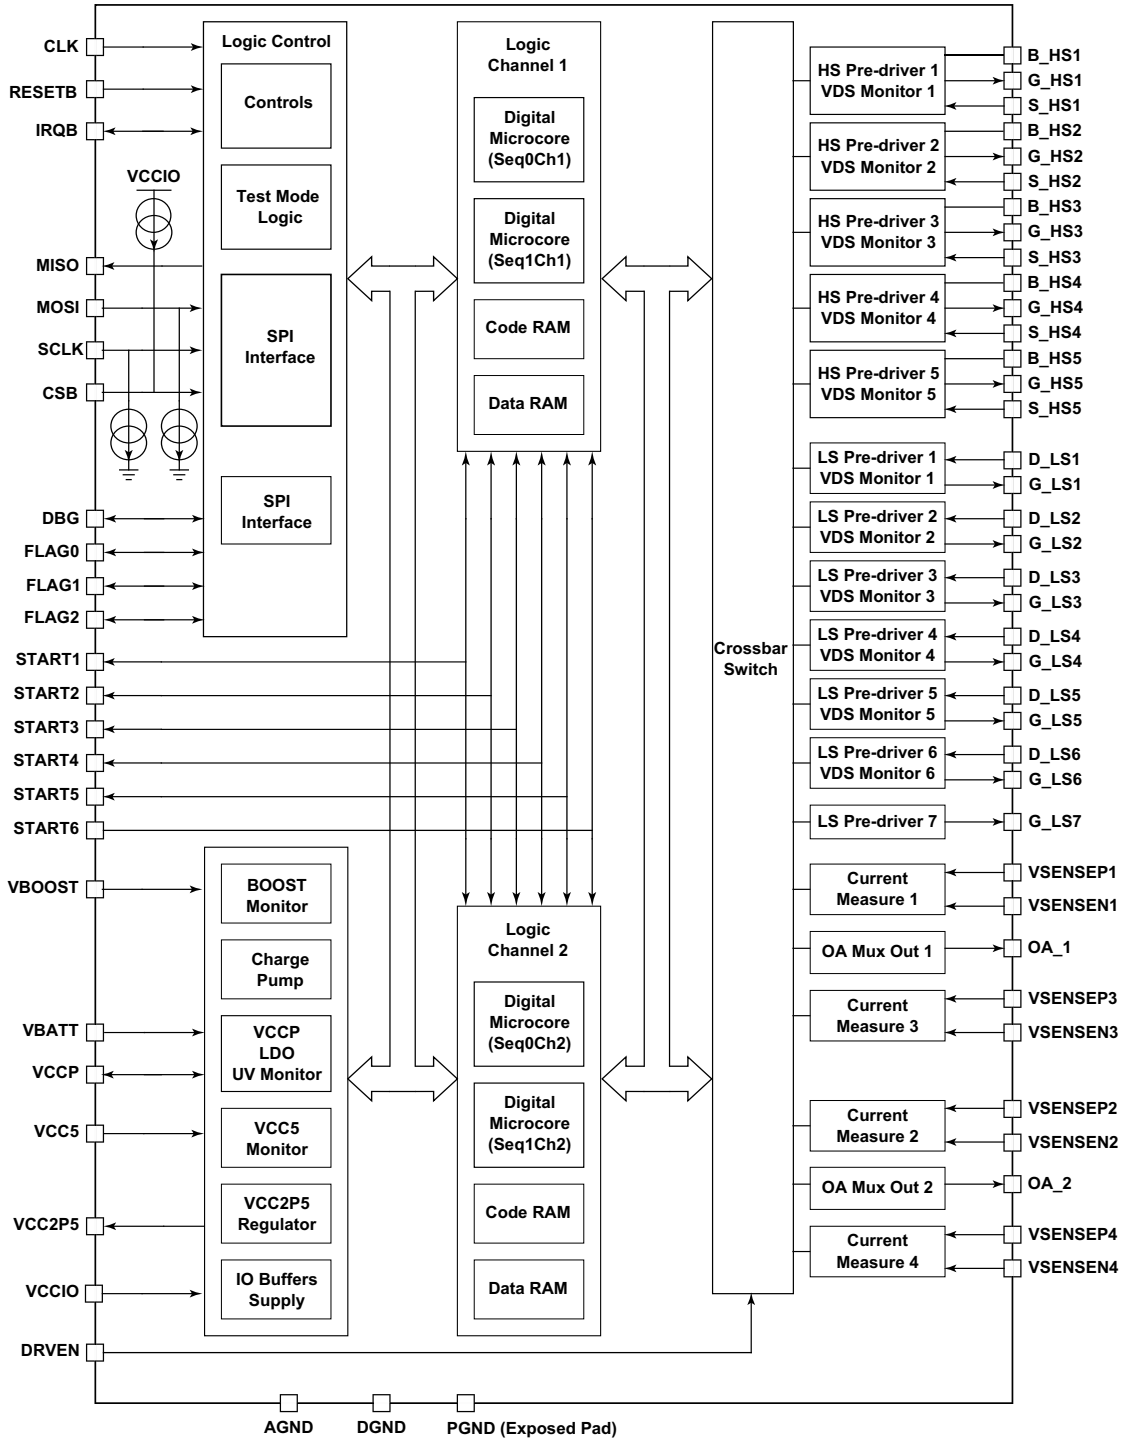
CLK
RESETB
IRQB
VCCIO
MISO
MOSI
SCLK
CSB
DBG
FLAG0
FLAG1
FLAG2
START1
START2
START3
START4
START5
START6
VBOOST
VBATT
VCCP
VCC5
VCC2P5
VCCIO
DRVEN

Logic Control
Controls
Test Mode Logic
SPI Interface
SPI Interface

BOOST Monitor
Charge Pump
VCCP LDO UV Monitor
VCC5 Monitor
VCC2P5 Regulator
IO Buffers Supply

Logic Channel 1
Digital Microcore (Seq0Ch1)
Digital Microcore (Seq1Ch1)
Code RAM
Data RAM

Logic Channel 2
Digital Microcore (Seq0Ch2)
Digital Microcore (Seq1Ch2)
Code RAM
Data RAM

Crossbar Switch

HS Pre-driver 1 VDS Monitor 1
HS Pre-driver 2 VDS Monitor 2
HS Pre-driver 3 VDS Monitor 3
HS Pre-driver 4 VDS Monitor 4
HS Pre-driver 5 VDS Monitor 5
LS Pre-driver 1 VDS Monitor 1
LS Pre-driver 2 VDS Monitor 2
LS Pre-driver 3 VDS Monitor 3
LS Pre-driver 4 VDS Monitor 4
LS Pre-driver 5 VDS Monitor 5
LS Pre-driver 6 VDS Monitor 6
LS Pre-driver 7
Current Measure 1
OA Mux Out 1
Current Measure 3
Current Measure 2
OA Mux Out 2
Current Measure 4

B_HS1
G_HS1
S_HS1
B_HS2
G_HS2
S_HS2
B_HS3
G_HS3
S_HS3
B_HS4
G_HS4
S_HS4
B_HS5
G_HS5
S_HS5
D_LS1
G_LS1
D_LS2
G_LS2
D_LS3
G_LS3
D_LS4
G_LS4
D_LS5
G_LS5
D_LS6
G_LS6
G_LS7
VSENSEP1
VSENSEN1
OA_1
VSENSEP3
VSENSEN3
VSENSEP2
VSENSEN2
OA_2
VSENSEP4
VSENSEN4

AGND
DGND
PGND (Exposed Pad)